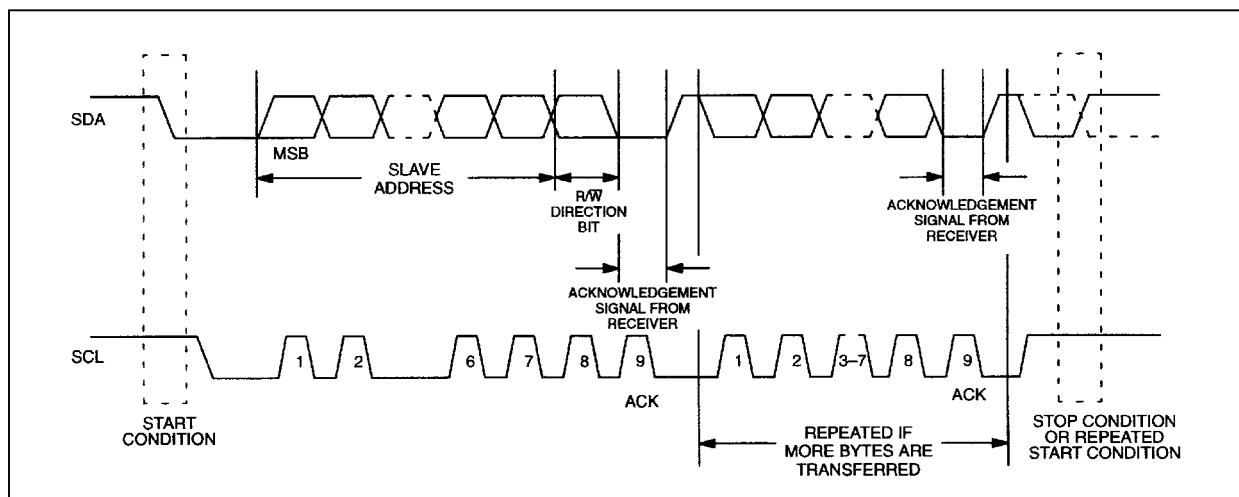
SDA

MSB

SLAVE ADDRESS

R/$\overline{W}$ DIRECTION BIT

ACKNOWLEDGEMENT SIGNAL FROM RECEIVER

ACKNOWLEDGEMENT SIGNAL FROM RECEIVER

SCL

1 2 6 7 8 9

ACK

1 2 3–7 8 9

ACK

START CONDITION

REPEATED IF MORE BYTES ARE TRANSFERRED

STOP CONDITION OR REPEATED START CONDITION